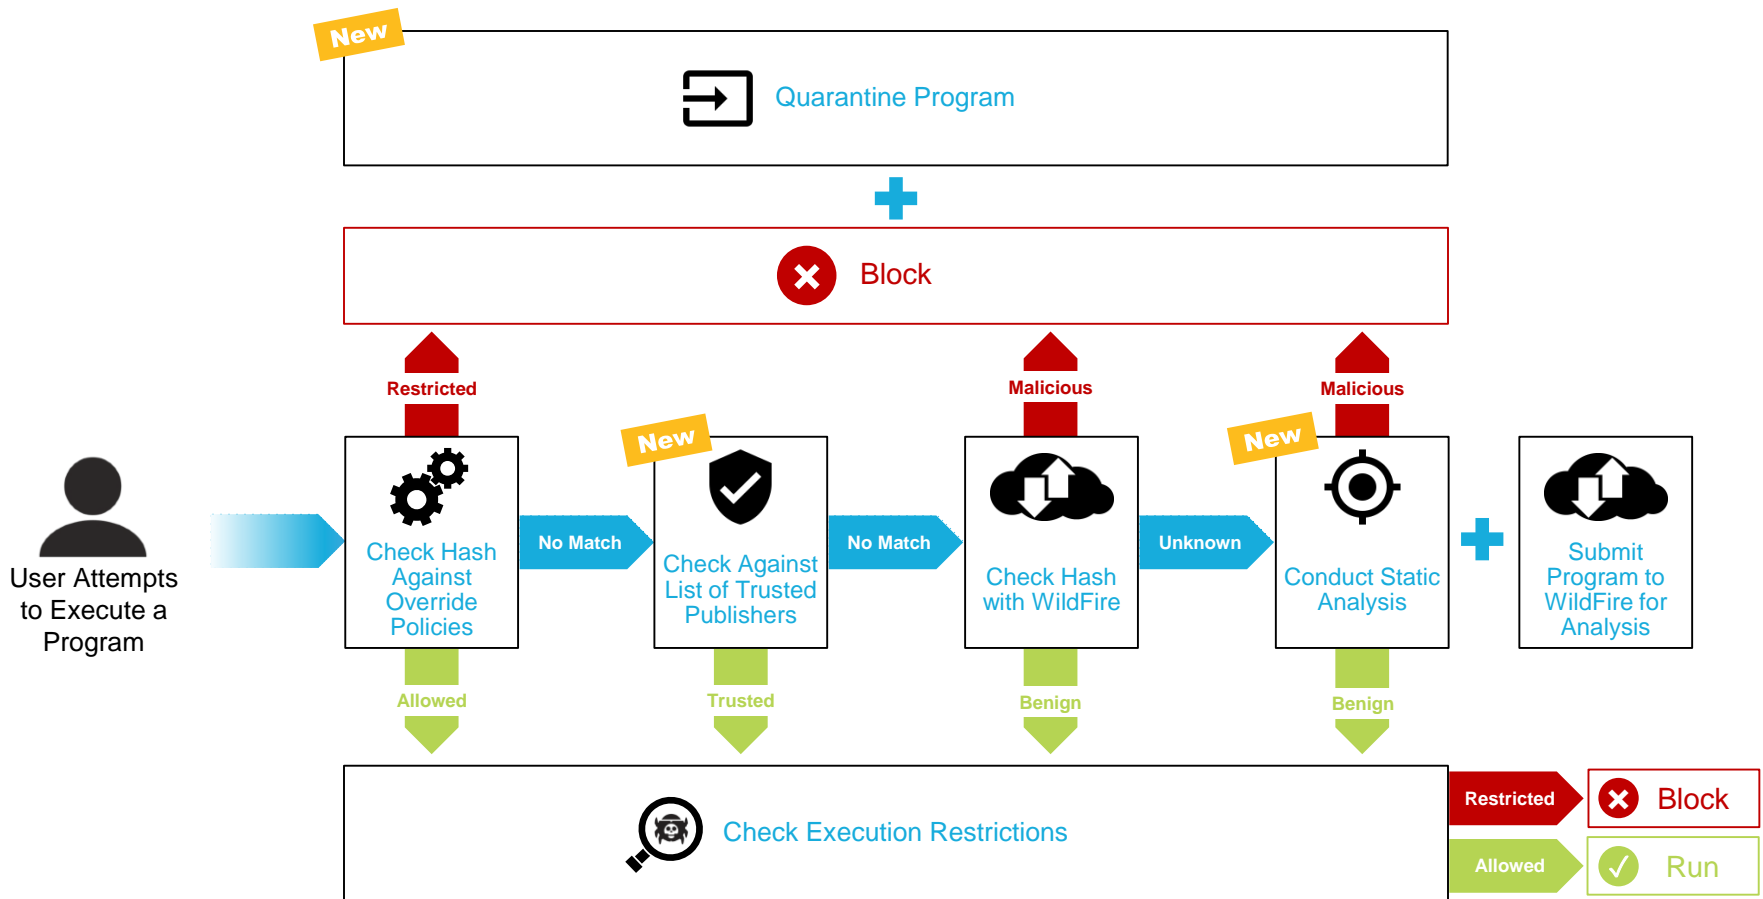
New

Quarantine Program

Block

Restricted

Malicious

Malicious

New

New

User Attempts to Execute a Program

Check Hash Against Override Policies

No Match

Check Against List of Trusted Publishers

No Match

Check Hash with WildFire

Unknown

Conduct Static Analysis

Submit Program to WildFire for Analysis

Allowed

Trusted

Benign

Benign

Check Execution Restrictions

Restricted

Block

Allowed

Run